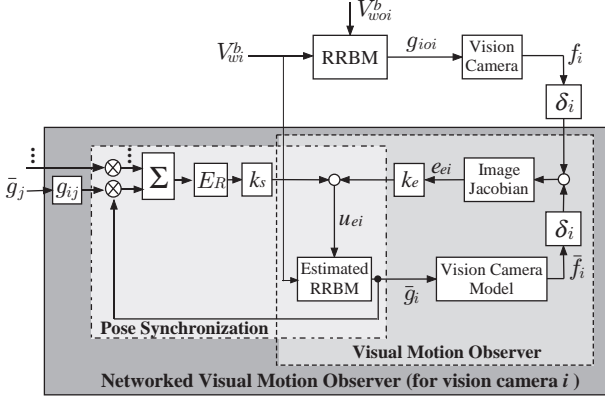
$V^b_{woi}$

$V^b_{wi}$

RRBM

$g_{ioi}$

Vision Camera

$f_i$

$\delta_i$

$\bar{g}_j$

$g_{ij}$

$\Sigma$

$E_R$

$k_s$

$k_e$

$e_{ei}$

Image Jacobian

$u_{ei}$

$\delta_i$

Estimated RRBM

$\bar{g}_i$

Vision Camera Model

$\bar{f}_i$

Pose Synchronization

Visual Motion Observer

Networked Visual Motion Observer (for vision camera $i$ )